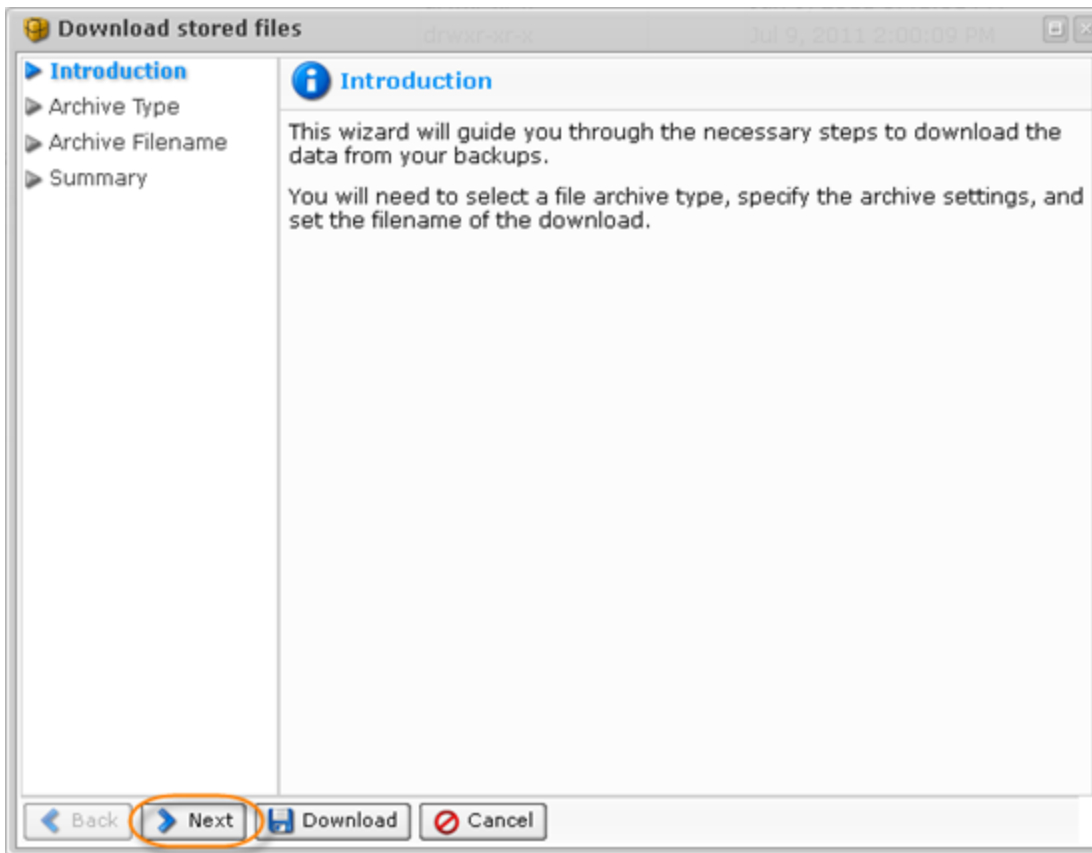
Download stored files

drwxr-xr-x Jul 9, 2011 2:00:09 PM

Introduction
Archive Type
Archive Filename
Summary

Introduction

This wizard will guide you through the necessary steps to download the data from your backups.

You will need to select a file archive type, specify the archive settings, and set the filename of the download.

Back
Next
Download
Cancel